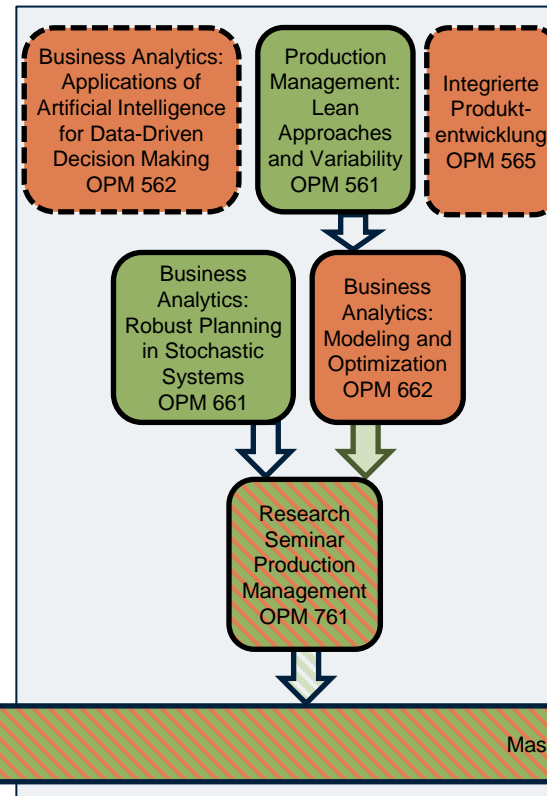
Business Analytics: Applications of Artificial Intelligence for Data-Driven Decision Making OPM 562

Production Management: Lean Approaches and Variability OPM 561

Integrierte Produktentwicklung OPM 565

Business Analytics: Robust Planning in Stochastic Systems OPM 661

Business Analytics: Modeling and Optimization OPM 662

Research Seminar Production Management OPM 761

Mas